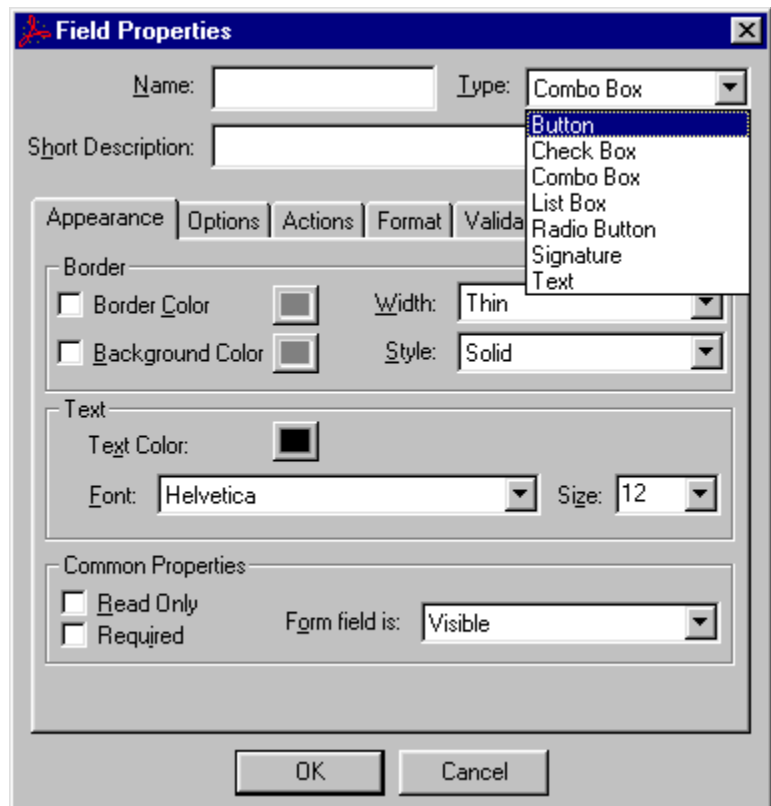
Field Properties

Name:
Type: Combo Box

Button
Check Box
Combo Box
List Box
Radio Button
Signature
Text

Short Description:

Appearance | Options | Actions | Format | Valida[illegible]

Border
Border Color
Width: Thin
Background Color
Style: Solid

Text
Text Color:
Font: Helvetica
Size: 12

Common Properties
Read Only
Required
Form field is: Visible

OK
Cancel